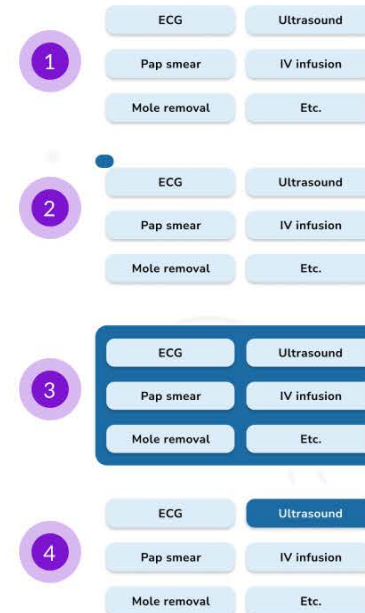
1

ECG | Ultrasound
Pap smear | IV infusion
Mole removal | Etc.

2

ECG | Ultrasound
Pap smear | IV infusion
Mole removal | Etc.

3

ECG | Ultrasound
Pap smear | IV infusion
Mole removal | Etc.

4

ECG | Ultrasound
Pap smear | IV infusion
Mole removal | Etc.